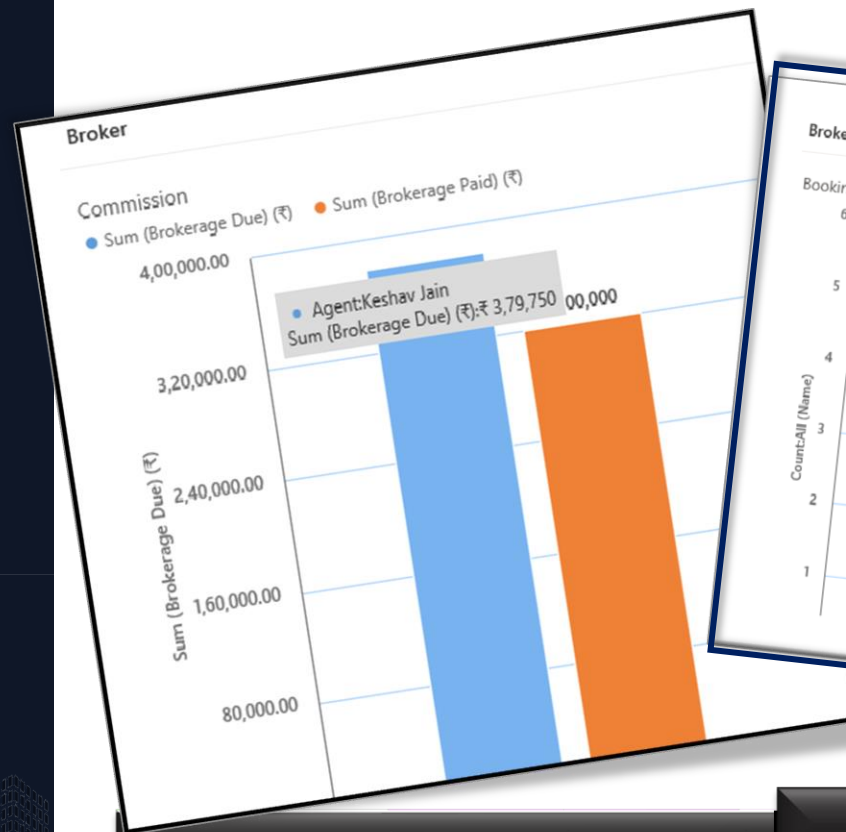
Broker

Commission

Sum (Brokerage Due) (₹) Sum (Brokerage Paid) (₹)

4,00,000.00

Agent:Keshav Jain
Sum (Brokerage Due) (₹):₹ 3,79,750

00,000

3,20,000.00

2,40,000.00

1,60,000.00

80,000.00

Sum (Brokerage Due) (₹)

Broke

Bookir

6

5

4

3

2

1

Count:All (Name)